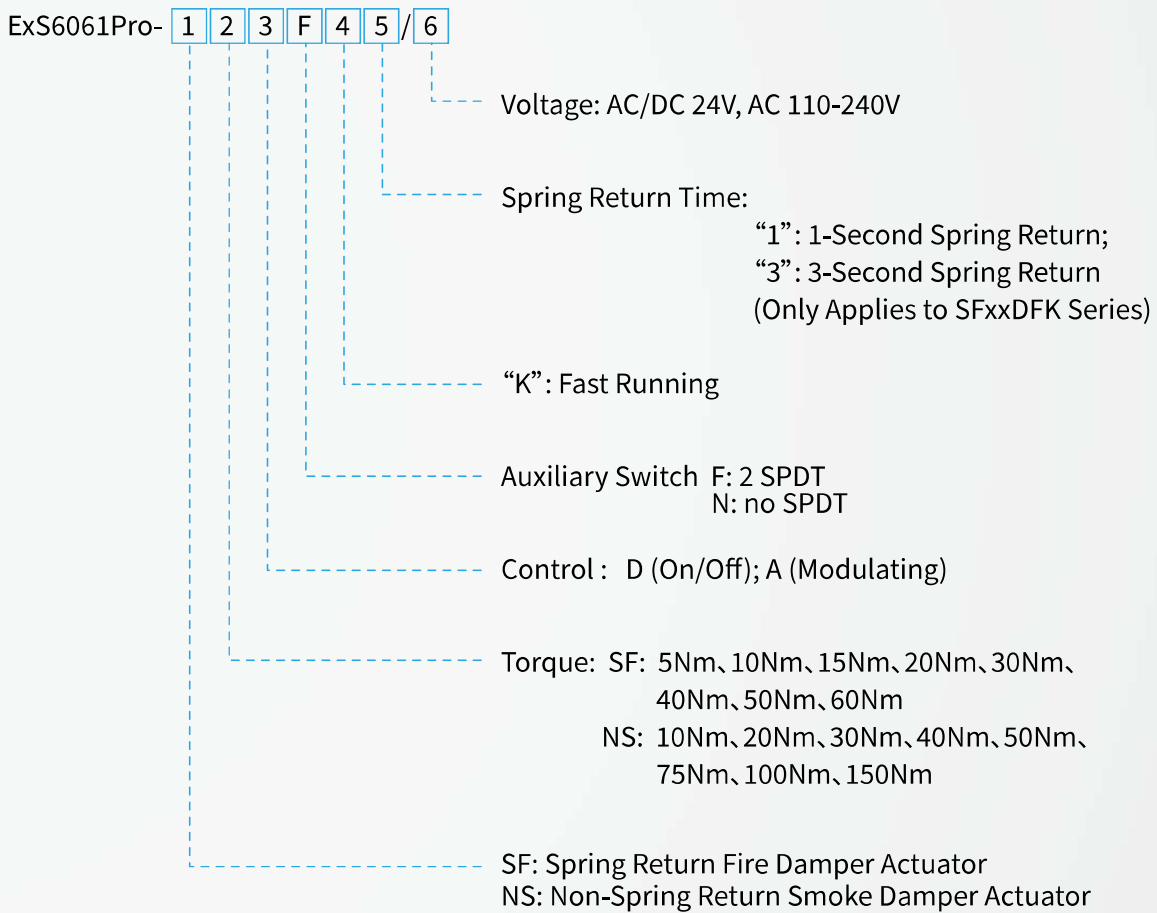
ExS6061Pro- 1 2 3 F 4 5 / 6

Voltage: AC/DC 24V, AC 110-240V

Spring Return Time:
"1": 1-Second Spring Return;
"3": 3-Second Spring Return
(Only Applies to SFxxDFK Series)

"K": Fast Running

Auxiliary Switch F: 2 SPDT
N: no SPDT

Control : D (On/Off); A (Modulating)

Torque: SF: 5Nm、10Nm、15Nm、20Nm、30Nm、40Nm、50Nm、60Nm
NS: 10Nm、20Nm、30Nm、40Nm、50Nm、75Nm、100Nm、150Nm

SF: Spring Return Fire Damper Actuator
NS: Non-Spring Return Smoke Damper Actuator